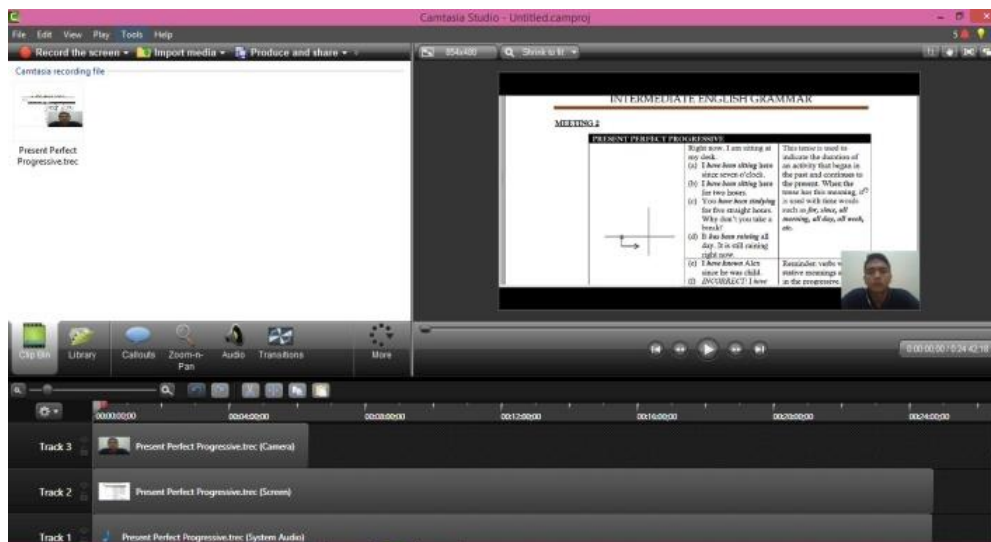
Camtasia Studio - Untitled.camproj

File Edit View Play Tools Help

Record the screen ▾ Import media ▾ Produce and share ▾

854x480 Shrink to fit ▾

Camtasia recording file

Present Perfect Progressive.trec

INTERMEDIATE ENGLISH GRAMMAR

MEETING 2

PRESENT PERFECT PROGRESSIVE

Right now, I am sitting at my desk.
(a) I have been sitting here since seven o'clock.
(b) I have been sitting here for two hours.
(c) You have been studying for five straight hours. Why don't you take a break?
(d) It has been raining all day. It is still raining right now.

This tense is used to indicate the duration of an activity that began in the past and continues to the present. When the tense has this meaning, it is used with time words such as for, since, all morning, all day, all week, etc.

(e) I have known Alex since he was child.
(f) INCORRECT: I have

Reminder: verbs w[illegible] stative meanings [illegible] in the progressive.

Clip Bin Library Callouts Zoom-n-Pan Audio Transitions More

0:00:00:00 / 0:24:42:18

00:00:00;00 00:04:00;00 00:08:00;00 00:12:00;00 00:16:00;00 00:20:00;00 00:24:00;00

Track 3 Present Perfect Progressive.trec (Camera)

Track 2 Present Perfect Progressive.trec (Screen)

Track 1 Present Perfect Progressive.trec (System Audio)